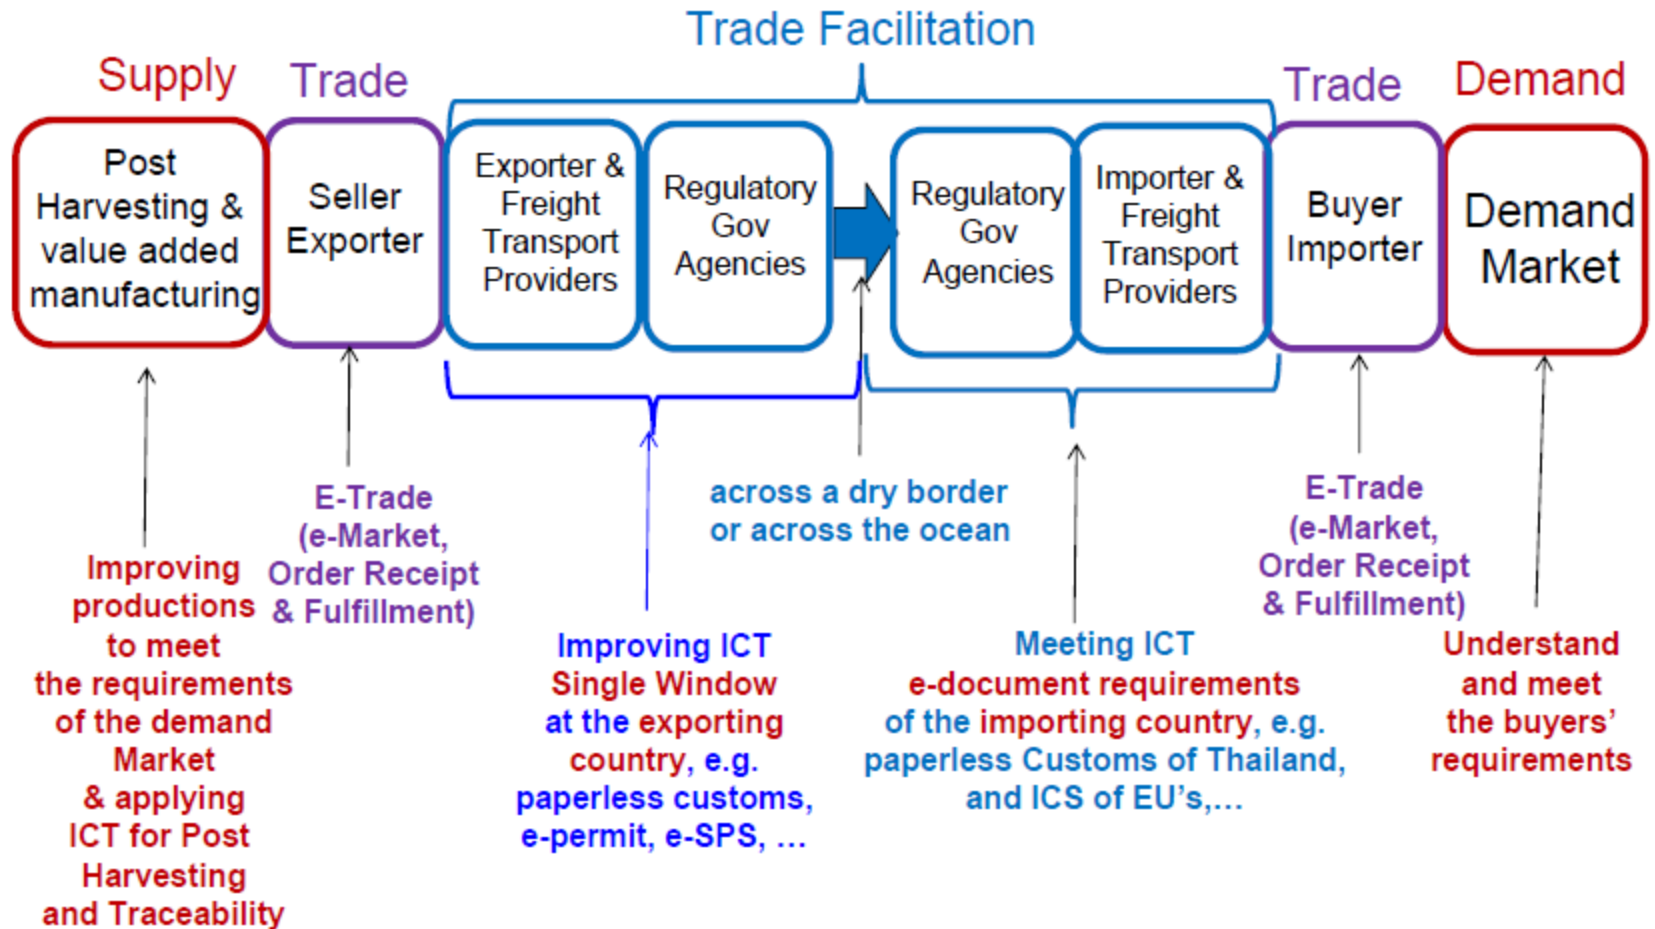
Trade Facilitation

Supply

Trade

Trade

Demand

Post Harvesting & value added manufacturing

Seller Exporter

Exporter & Freight Transport Providers

Regulatory Gov Agencies

Regulatory Gov Agencies

Importer & Freight Transport Providers

Buyer Importer

Demand Market

Improving productions to meet the requirements of the demand Market & applying ICT for Post Harvesting and Traceability

E-Trade (e-Market, Order Receipt & Fulfillment)

Improving ICT Single Window at the exporting country, e.g. paperless customs, e-permit, e-SPS, …

across a dry border or across the ocean

Meeting ICT e-document requirements of the importing country, e.g. paperless Customs of Thailand, and ICS of EU's,…

E-Trade (e-Market, Order Receipt & Fulfillment)

Understand and meet the buyers' requirements